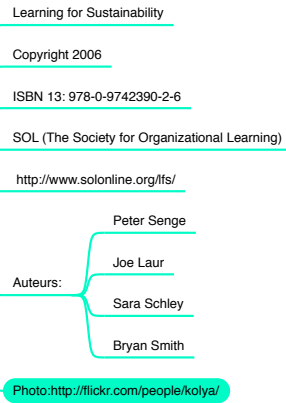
Learning for Sustainability

Copyright 2006

ISBN 13: 978-0-9742390-2-6

SOL (The Society for Organizational Learning)

http://www.solonline.org/lfs/

Auteurs:

Peter Senge

Joe Laur

Sara Schley

Bryan Smith

Photo:http://flickr.com/people/kolya/